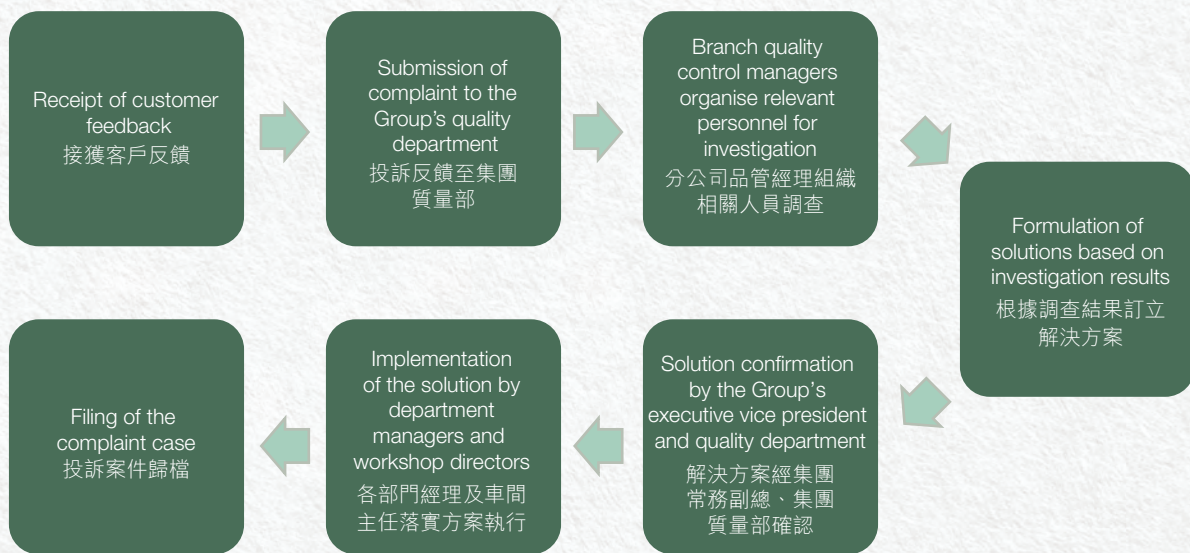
Receipt of customer feedback
接獲客戶反饋

Submission of complaint to the Group's quality department
投訴反饋至集團質量部

Branch quality control managers organise relevant personnel for investigation
分公司品管經理組織相關人員調查

Formulation of solutions based on investigation results
根據調查結果訂立解決方案

Solution confirmation by the Group's executive vice president and quality department
解決方案經集團常務副總、集團質量部確認

Implementation of the solution by department managers and workshop directors
各部門經理及車間主任落實方案執行

Filing of the complaint case
投訴案件歸檔